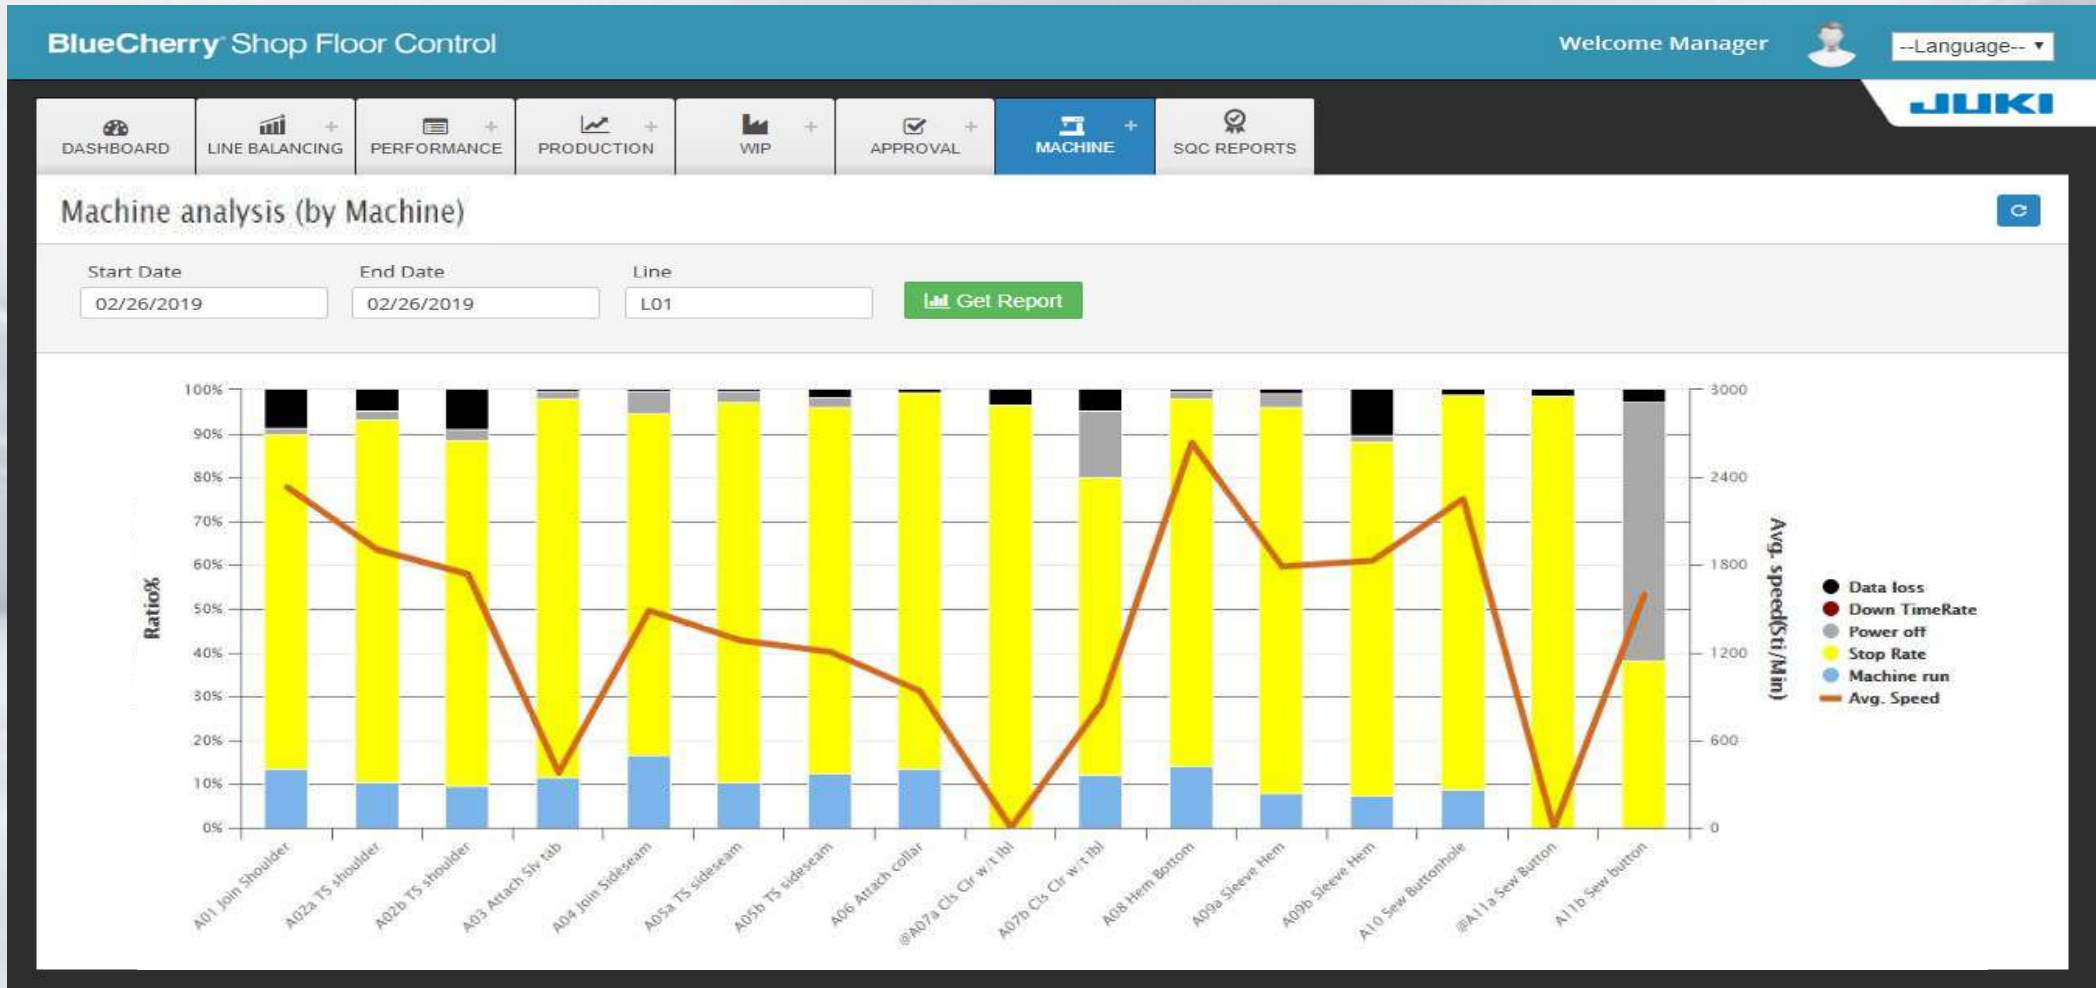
BlueCherry Shop Floor Control

Welcome Manager

--Language--

JUKI

DASHBOARD
LINE BALANCING +
PERFORMANCE +
PRODUCTION +
WIP +
APPROVAL +
MACHINE +
SQC REPORTS

Machine analysis (by Machine)

Start Date
02/26/2019

End Date
02/26/2019

Line
L01

Get Report

100%
90%
80%
70%
60%
50%
40%
30%
20%
10%
0%

Ratio%

3000
2400
1800
1200
600
0

Avg. speed(Sti/Min)

Data loss
Down TimeRate
Power off
Stop Rate
Machine run
Avg. Speed

A01 Join Shoulder
A02a TS shoulder
A02b TS shoulder
A03 Attach Slv tab
A04 Join Sideseam
A05a TS sideseam
A05b TS sideseam
A06 Attach collar
@A07a Cls Clr w/t lbl
A07b Cls Clr w/t lbl
A08 Hem Bottom
A09a Sleeve Hem
A09b Sleeve Hem
A10 Sew Buttonhole
@A11a Sew Button
A11b Sew button